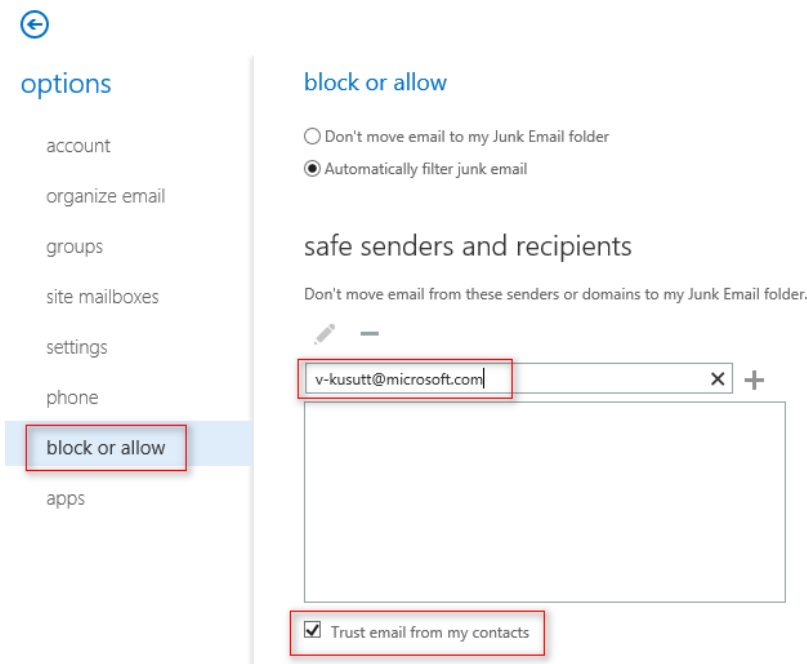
options

account

organize email

groups

site mailboxes

settings

phone

block or allow

apps

block or allow

Don't move email to my Junk Email folder

Automatically filter junk email

safe senders and recipients

Don't move email from these senders or domains to my Junk Email folder.

v-kusutt@microsoft.com

Trust email from my contacts